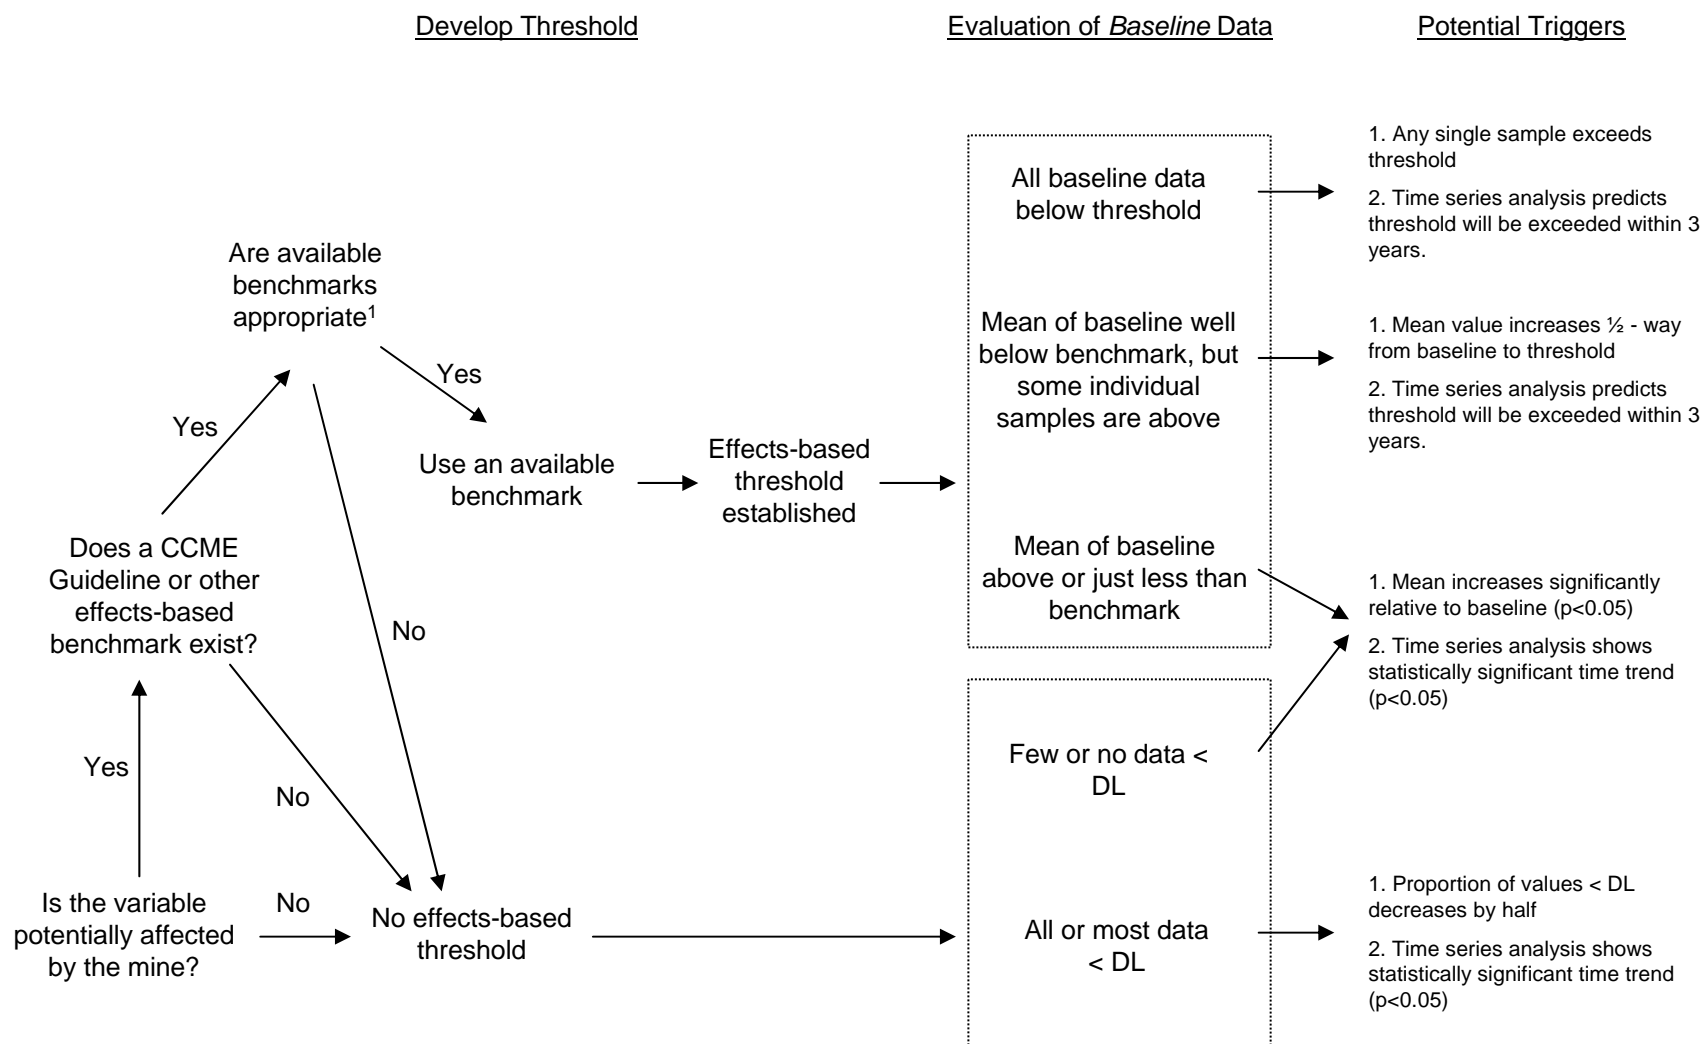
Develop Threshold

Evaluation of *Baseline* Data

Potential Triggers

Is the variable potentially affected by the mine?

Yes

Does a CCME Guideline or other effects-based benchmark exist?

Yes

Are available benchmarks appropriate$^1$

Yes

Use an available benchmark

Effects-based threshold established

No

No

No

No effects-based threshold

All baseline data below threshold

1. Any single sample exceeds threshold

2. Time series analysis predicts threshold will be exceeded within 3 years.

Mean of baseline well below benchmark, but some individual samples are above

1. Mean value increases ½ - way from baseline to threshold

2. Time series analysis predicts threshold will be exceeded within 3 years.

Mean of baseline above or just less than benchmark

1. Mean increases significantly relative to baseline (p<0.05)

2. Time series analysis shows statistically significant time trend (p<0.05)

Few or no data < DL

All or most data < DL

1. Proportion of values < DL decreases by half

2. Time series analysis shows statistically significant time trend (p<0.05)